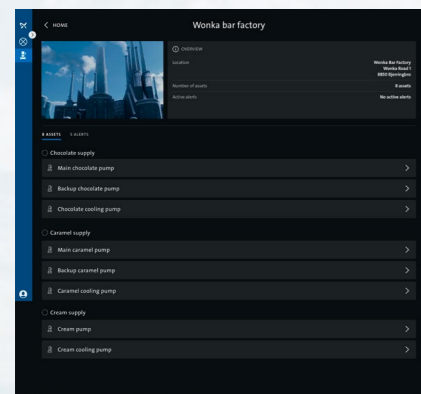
< HOME

Wonka bar factory

OVERVIEW

| Location | Wonka Bar Factory Wonka Road 1 8850 Bjerringbro |
|---|---|
| Number of assets | 8 assets |
| Active alerts | No active alerts |

8 ASSETS 0 ALERTS

Chocolate supply

Main chocolate pump

Backup chocolate pump

Chocolate cooling pump

Caramel supply

Main caramel pump

Backup caramel pump

Caramel cooling pump

Cream supply

Cream pump

Cream cooling pump